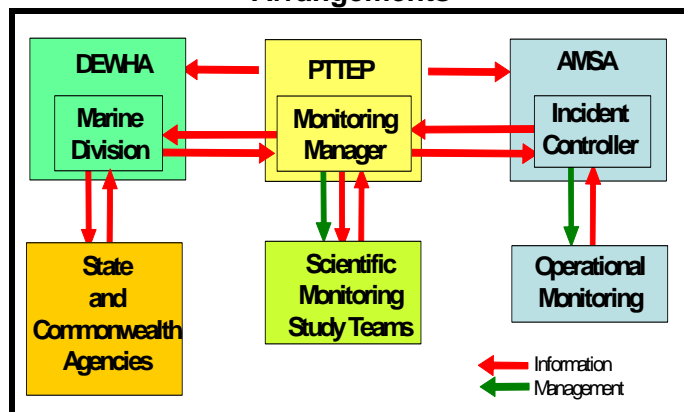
Arrangements

DEWHA

Marine Division

PTTEP

Monitoring Manager

AMSA

Incident Controller

State and Commonwealth Agencies

Scientific Monitoring Study Teams

Operational Monitoring

Information

Management